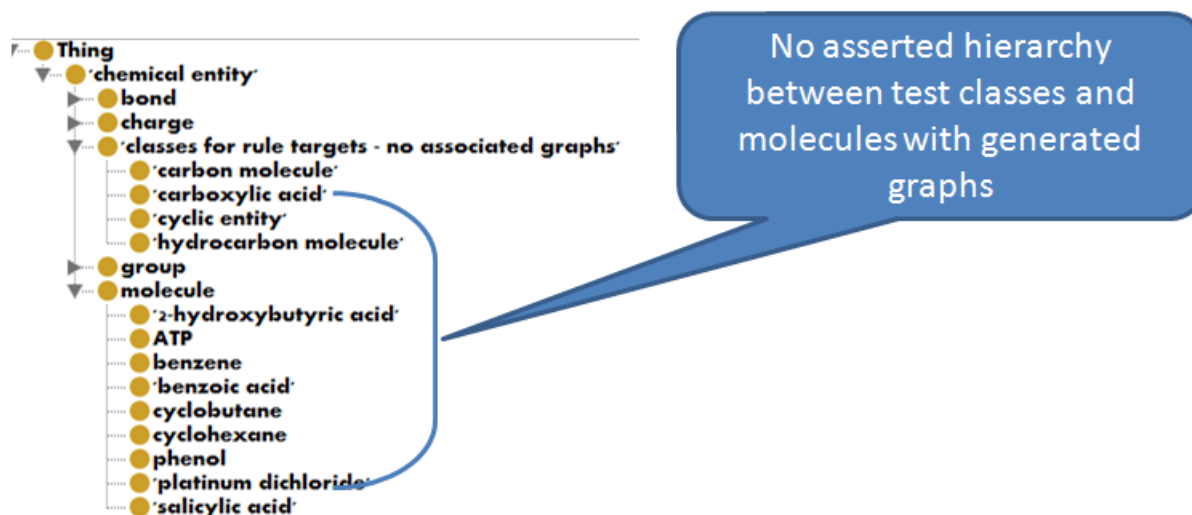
Thing
'chemical entity'
bond
charge
'classes for rule targets - no associated graphs'
'carbon molecule'
'carboxylic acid'
'cyclic entity'
'hydrocarbon molecule'
group
molecule
'2-hydroxybutyric acid'
ATP
benzene
'benzoic acid'
cyclobutane
cyclohexane
phenol
'platinum dichloride'
'salicylic acid'

No asserted hierarchy between test classes and molecules with generated graphs